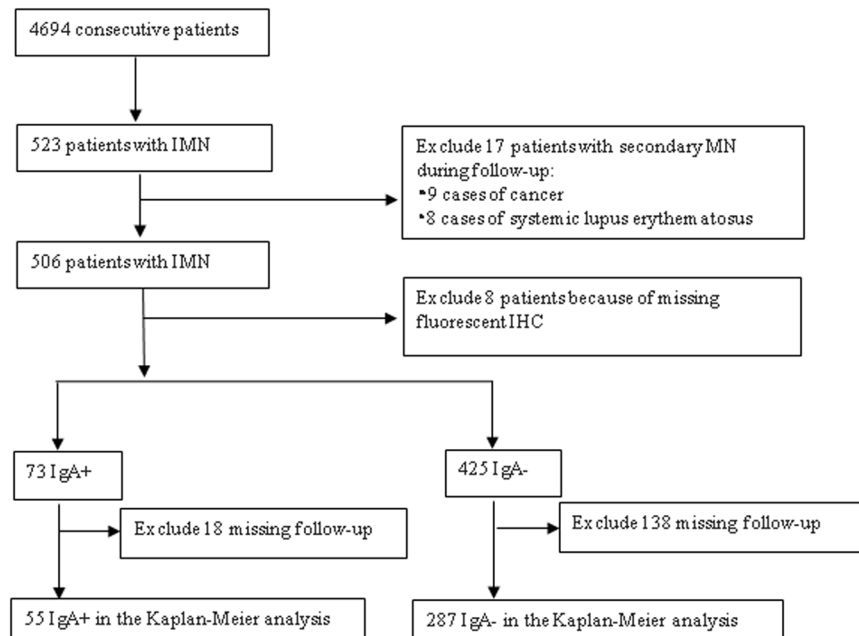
4694 consecutive patients

523 patients with IMN

Exclude 17 patients with secondary MN during follow-up:
•9 cases of cancer
•8 cases of systemic lupus erythematosus

506 patients with IMN

Exclude 8 patients because of missing fluorescent IHC

73 IgA+

425 IgA-

Exclude 18 missing follow-up

Exclude 138 missing follow-up

55 IgA+ in the Kaplan-Meier analysis

287 IgA- in the Kaplan-Meier analysis